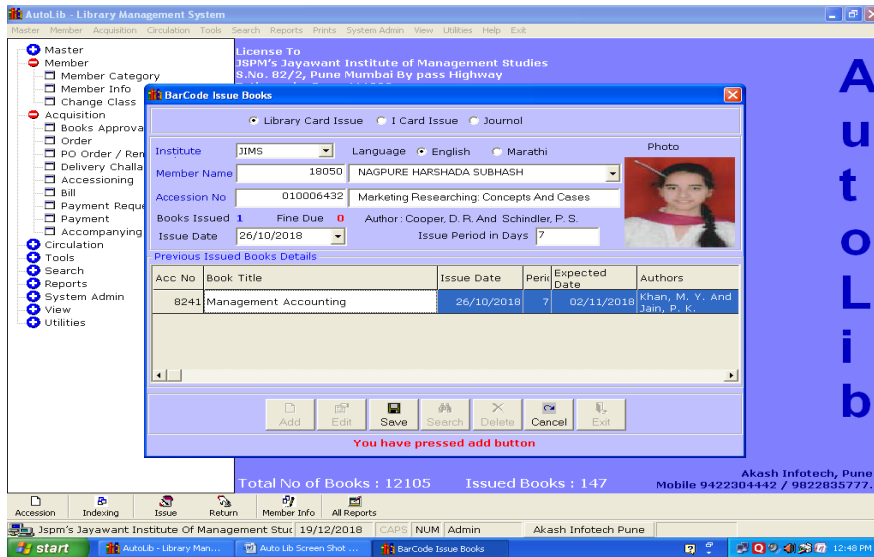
AutoLib - Library Management System

Master Member Acquisition Circulation Tools Search Reports Prints System Admin View Utilities Help Exit

Master
Member
Member Category
Member Info
Change Class
Acquisition
Books Approva
Order
PO Order / Ren
Delivery Challa
Accessioning
Bill
Payment Reque
Payment
Accompanying
Circulation
Tools
Search
Reports
System Admin
View
Utilities

License To
JSPM's Jayawant Institute of Management Studies
S.No. 82/2, Pune Mumbai By pass Highway

BarCode Issue Books

Library Card Issue I Card Issue Journol

Institute JIMS Language English Marathi
Photo
Member Name 18050 NAGPURE HARSHADA SUBHASH
Accession No 010006432 Marketing Researching: Concepts And Cases
Books Issued 1 Fine Due 0 Author : Cooper, D. R. And Schindler, P. S.
Issue Date 26/10/2018 Issue Period in Days 7

Previous Issued Books Details

| Acc No | Book Title | Issue Date | Peri | Expected Date | Authors |
|---|---|---|---|---|---|
| 8241 | Management Accounting | 26/10/2018 | 7 | 02/11/2018 | Khan, M. Y. And Jain, P. K. |

Add Edit Save Search Delete Cancel Exit

You have pressed add button

A u t o L i b

Total No of Books : 12105 Issued Books : 147

Akash Infotech, Pune
Mobile 9422304442 / 9822835777.

Accession Indexing Issue Return Member Info All Reports

Jspm's Jayawant Institute Of Management Stuc 19/12/2018 CAPS NUM Admin Akash Infotech Pune

start AutoLib - Library Man... Auto Lib Screen Shot ... BarCode Issue Books 12:48 PM